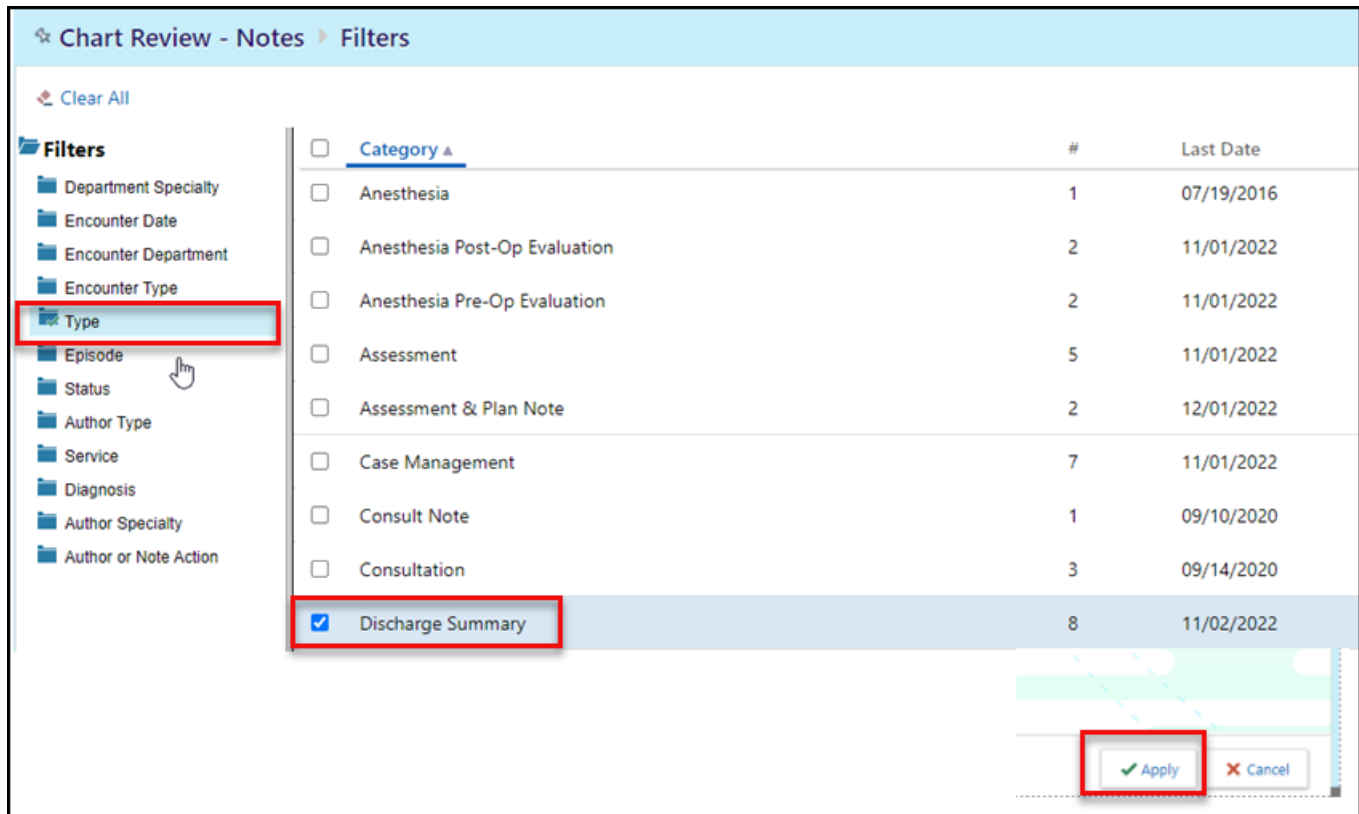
Chart Review - Notes Filters

Clear All

Filters
Department Specialty
Encounter Date
Encounter Department
Encounter Type
Type
Episode
Status
Author Type
Service
Diagnosis
Author Specialty
Author or Note Action

| Category ▲ | # | Last Date |
|---|---|---|
| Anesthesia | 1 | 07/19/2016 |
| Anesthesia Post-Op Evaluation | 2 | 11/01/2022 |
| Anesthesia Pre-Op Evaluation | 2 | 11/01/2022 |
| Assessment | 5 | 11/01/2022 |
| Assessment & Plan Note | 2 | 12/01/2022 |
| Case Management | 7 | 11/01/2022 |
| Consult Note | 1 | 09/10/2020 |
| Consultation | 3 | 09/14/2020 |
| Discharge Summary | 8 | 11/02/2022 |

Apply
Cancel